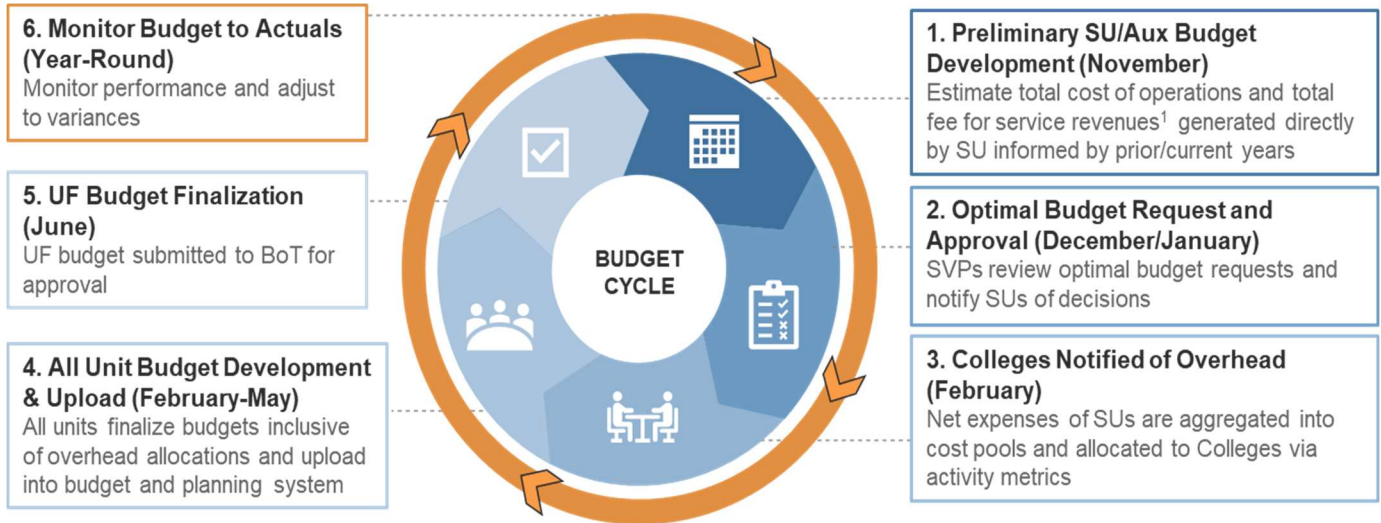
**6. Monitor Budget to Actuals (Year-Round)**
Monitor performance and adjust to variances

**5. UF Budget Finalization (June)**
UF budget submitted to BoT for approval

**4. All Unit Budget Development & Upload (February-May)**
All units finalize budgets inclusive of overhead allocations and upload into budget and planning system

BUDGET CYCLE

**1. Preliminary SU/Aux Budget Development (November)**
Estimate total cost of operations and total fee for service revenues$^1$ generated directly by SU informed by prior/current years

**2. Optimal Budget Request and Approval (December/January)**
SVPs review optimal budget requests and notify SUs of decisions

**3. Colleges Notified of Overhead (February)**
Net expenses of SUs are aggregated into cost pools and allocated to Colleges via activity metrics